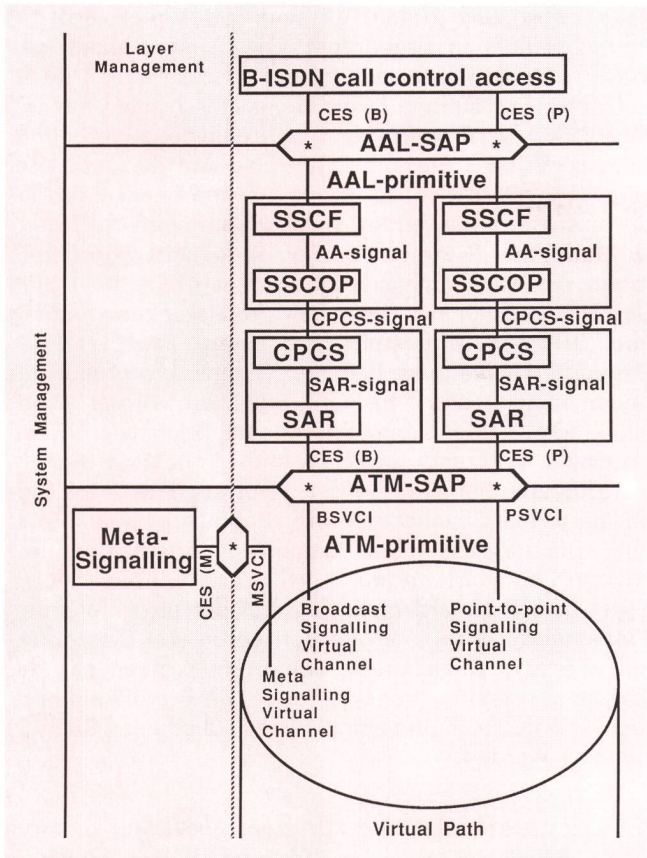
Layer Management

B-ISDN call control access

CES (B)
CES (P)

*
AAL-SAP
*

AAL-primitive

SSCF
AA-signal
SSCOP

SSCF
AA-signal
SSCOP

CPCS-signal
CPCS-signal

CPCS
SAR-signal
SAR

CPCS
SAR-signal
SAR

CES (B)
CES (P)

System Management

*
ATM-SAP
*

Meta-Signalling

*

CES (M)
MSVCI

BSVCI
PSVCI

ATM-primitive

Broadcast Signalling Virtual Channel

Point-to-point Signalling Virtual Channel

Meta Signalling Virtual Channel

Virtual Path